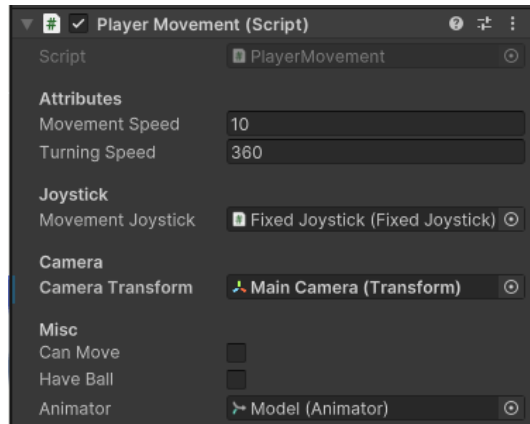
Player Movement (Script)

Script | PlayerMovement

Attributes
Movement Speed | 10
Turning Speed | 360

Joystick
Movement Joystick | Fixed Joystick (Fixed Joystick)

Camera
Camera Transform | Main Camera (Transform)

Misc
Can Move
Have Ball
Animator | Model (Animator)